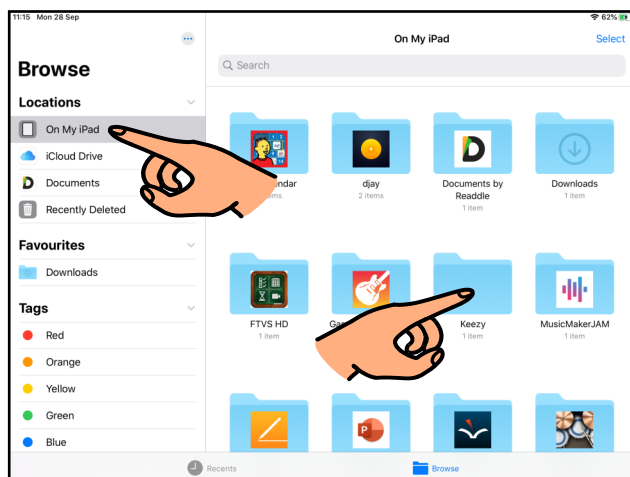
11:15 Mon 28 Sep

62%

Browse

Locations

On My iPad

iCloud Drive

Documents

Recently Deleted

Favourites

Downloads

Tags

Red

Orange

Yellow

Green

Blue

On My iPad

Select

Search

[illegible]ndar
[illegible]tems

djay
2 items

Documents by Readdle
1 item

Downloads
1 item

FTVS HD
1 item

Ga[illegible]

Keezy
1 item

MusicMakerJAM
1 item

Recents

Browse